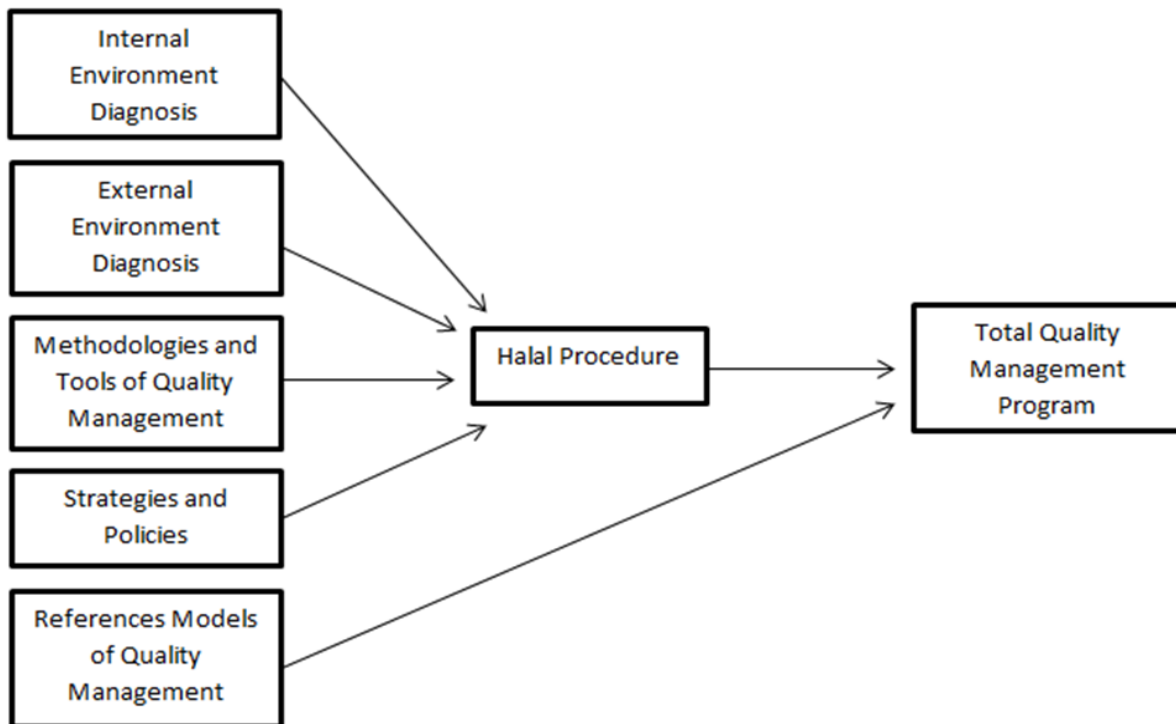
Internal Environment Diagnosis

External Environment Diagnosis

Methodologies and Tools of Quality Management

Strategies and Policies

References Models of Quality Management

Halal Procedure

Total Quality Management Program